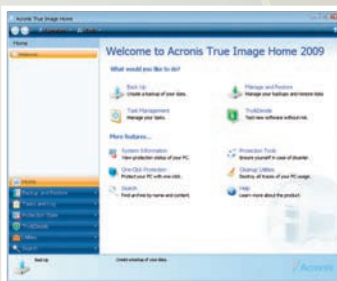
Acronis True Image Home

Home

Welcome to Acronis True Image Home 2009

What would you like to do?

Back Up
Create a backup of your data.

Manage and Restore
Manage your backups and restore data.

Task Management
Manage your tasks.

Try&Decide
Test new software without risk.

More features...

System Information
View protection status of your PC.

Protection Tools
Ensure yourself in case of disaster.

One-Click Protection
Protect your PC with one click.

Cleanup Utilities
Destroy all traces of your PC usage.

Search
Find archives by name and content.

Help
Learn more about the product.

Home

Backup and Restore

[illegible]

Protection Tools

Try&Decide

Utilities

Search

Back Up

Create a backup of your data.

Acronis